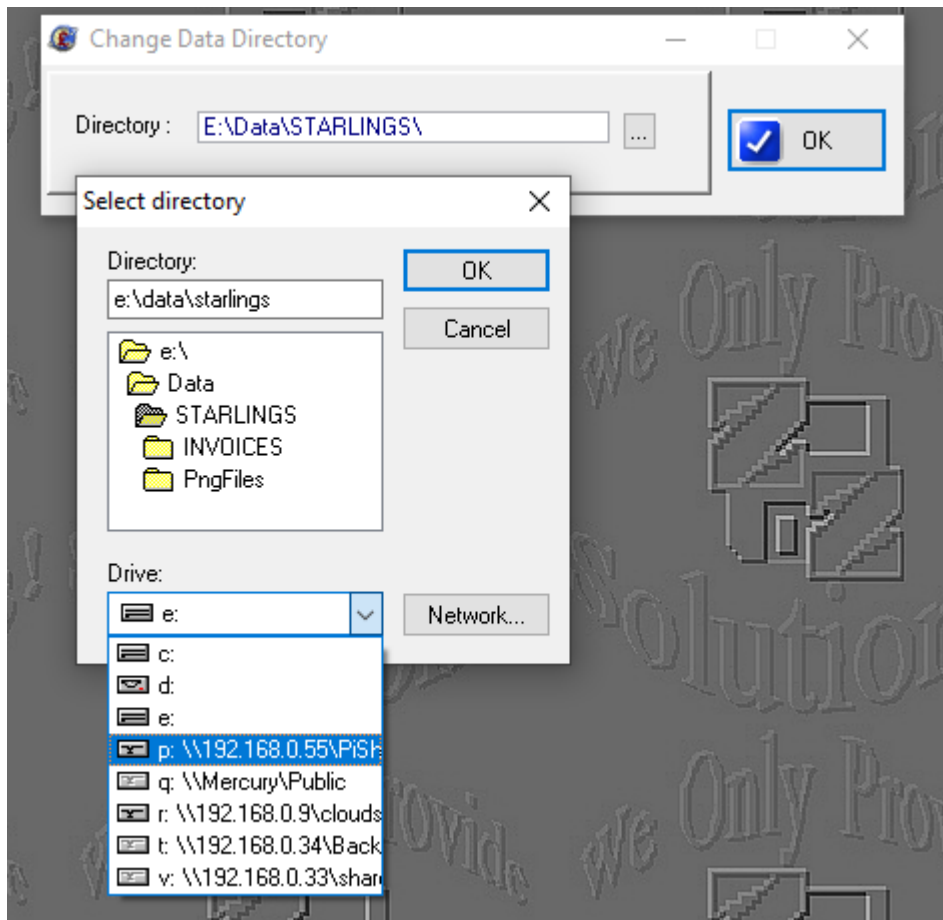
Change Data Directory

Directory : E:\Data\STARLINGS\ ...

OK

Select directory

Directory:

e:\data\starlings

OK

Cancel

e:\
Data
STARLINGS
INVOICES
PngFiles

Drive:

e:

Network...

c:
d:
e:
p: \\192.168.0.55\PiSh
q: \\Mercury\Public
r: \\192.168.0.9\clouds
t: \\192.168.0.34\Back
v: \\192.168.0.33\shar

We Only Provide Solutions! We Only Provide Solutions